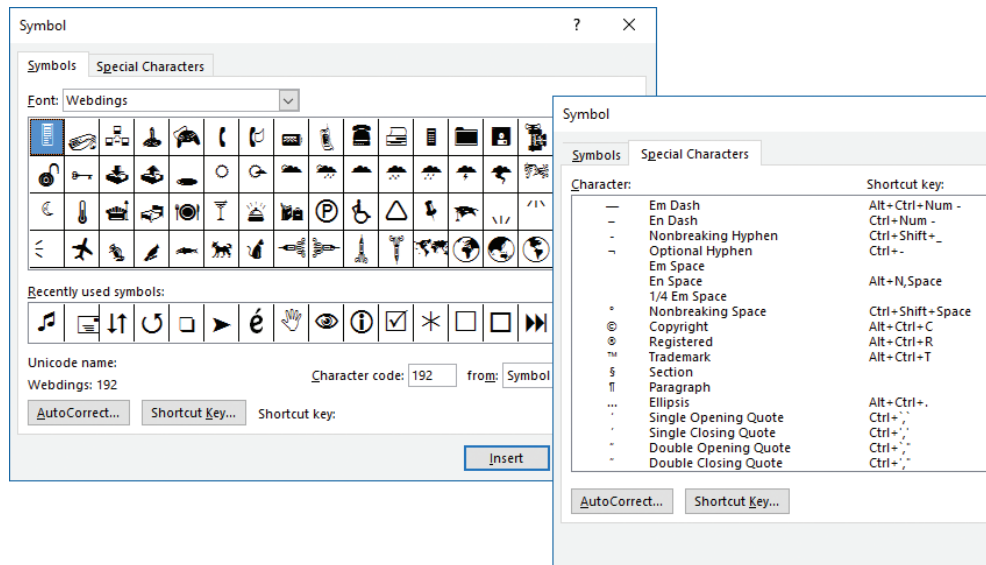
Symbol ? X

Symbols Special Characters

Font: Webdings

Recently used symbols:

♪ ⇂↑ ↺ ❑ ➤ é ✋ 👁 ⓘ ☑ ✳ ☐ ☐ ⏭

Unicode name:

Webdings: 192

Character code: 192 from: Symbol

AutoCorrect... Shortcut Key... Shortcut key:

Insert

Symbol

Symbols Special Characters

| Character: | | Shortcut key: |
|---|---|---|
| — | Em Dash | Alt+Ctrl+Num - |
| – | En Dash | Ctrl+Num - |
| ‑ | Nonbreaking Hyphen | Ctrl+Shift+_ |
| ¬ | Optional Hyphen | Ctrl+- |
| | Em Space | |
| | En Space | Alt+N,Space |
| | 1/4 Em Space | |
| ° | Nonbreaking Space | Ctrl+Shift+Space |
| © | Copyright | Alt+Ctrl+C |
| ® | Registered | Alt+Ctrl+R |
| ™ | Trademark | Alt+Ctrl+T |
| § | Section | |
| ¶ | Paragraph | |
| … | Ellipsis | Alt+Ctrl+. |
| ‘ | Single Opening Quote | Ctrl+`,` |
| ’ | Single Closing Quote | Ctrl+',' |
| “ | Double Opening Quote | Ctrl+`," |
| ” | Double Closing Quote | Ctrl+'," |

AutoCorrect... Shortcut Key...